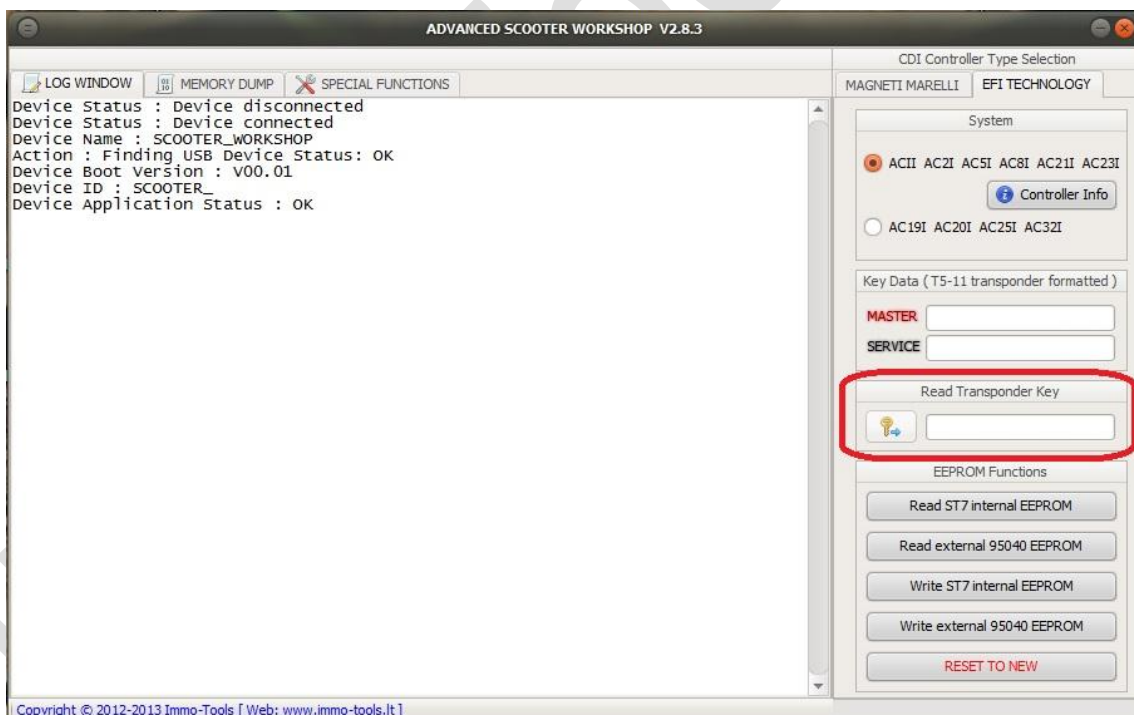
ADVANCED SCOOTER WORKSHOP V2.8.3

LOG WINDOW
MEMORY DUMP
SPECIAL FUNCTIONS

Device Status : Device disconnected
Device Status : Device connected
Device Name : SCOOTER_WORKSHOP
Action : Finding USB Device Status: OK
Device Boot Version : V00.01
Device ID : SCOOTER_
Device Application Status : OK

CDI Controller Type Selection
MAGNETI MARELLI
EFI TECHNOLOGY

System
ACII AC2I AC5I AC8I AC21I AC23I
Controller Info
AC19I AC20I AC25I AC32I

Key Data ( T5-11 transponder formatted )
MASTER
SERVICE

Read Transponder Key

EEPROM Functions
Read ST7 internal EEPROM
Read external 95040 EEPROM
Write ST7 internal EEPROM
Write external 95040 EEPROM
RESET TO NEW

Copyright © 2012-2013 Immo-Tools [ Web: www.immo-tools.lt ]